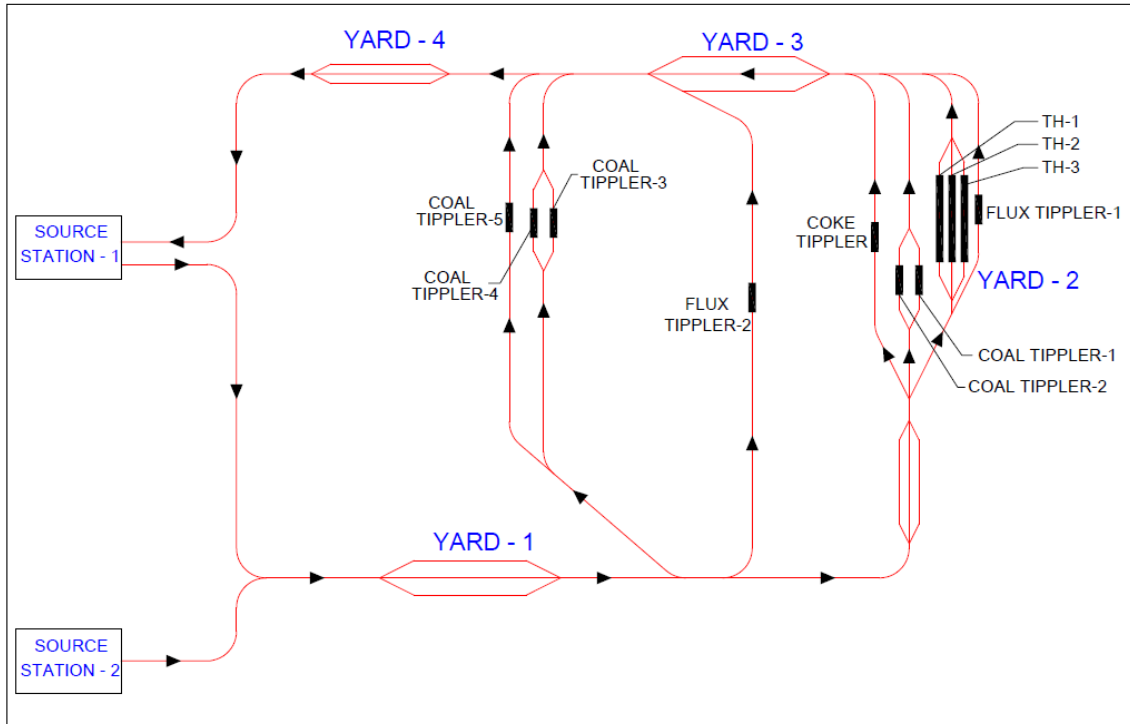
YARD - 4

YARD - 3

TH-1
TH-2
TH-3

COAL TIPPLER-3

COAL TIPPLER-5

FLUX TIPPLER-1

COKE TIPPLER

SOURCE STATION - 1

YARD - 2

COAL TIPPLER-4

FLUX TIPPLER-2

COAL TIPPLER-1

COAL TIPPLER-2

YARD - 1

SOURCE STATION - 2